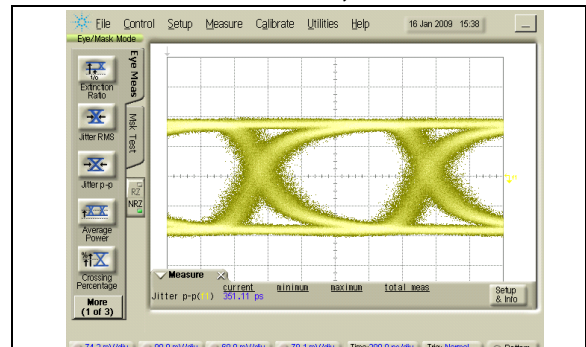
File Control Setup Measure Calibrate Utilities Help 16 Jan 2009 15:38

Eye/Mask Mode

Extinction Ratio

Jitter RMS

Jitter p-p

Average Power

Crossing Percentage

More (1 of 3)

Eye Meas

Msk Test

RZ

NRZ

Measure

current minimum maximum total meas

Jitter p-p( ) 351.11 ps

Setup & Info

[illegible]